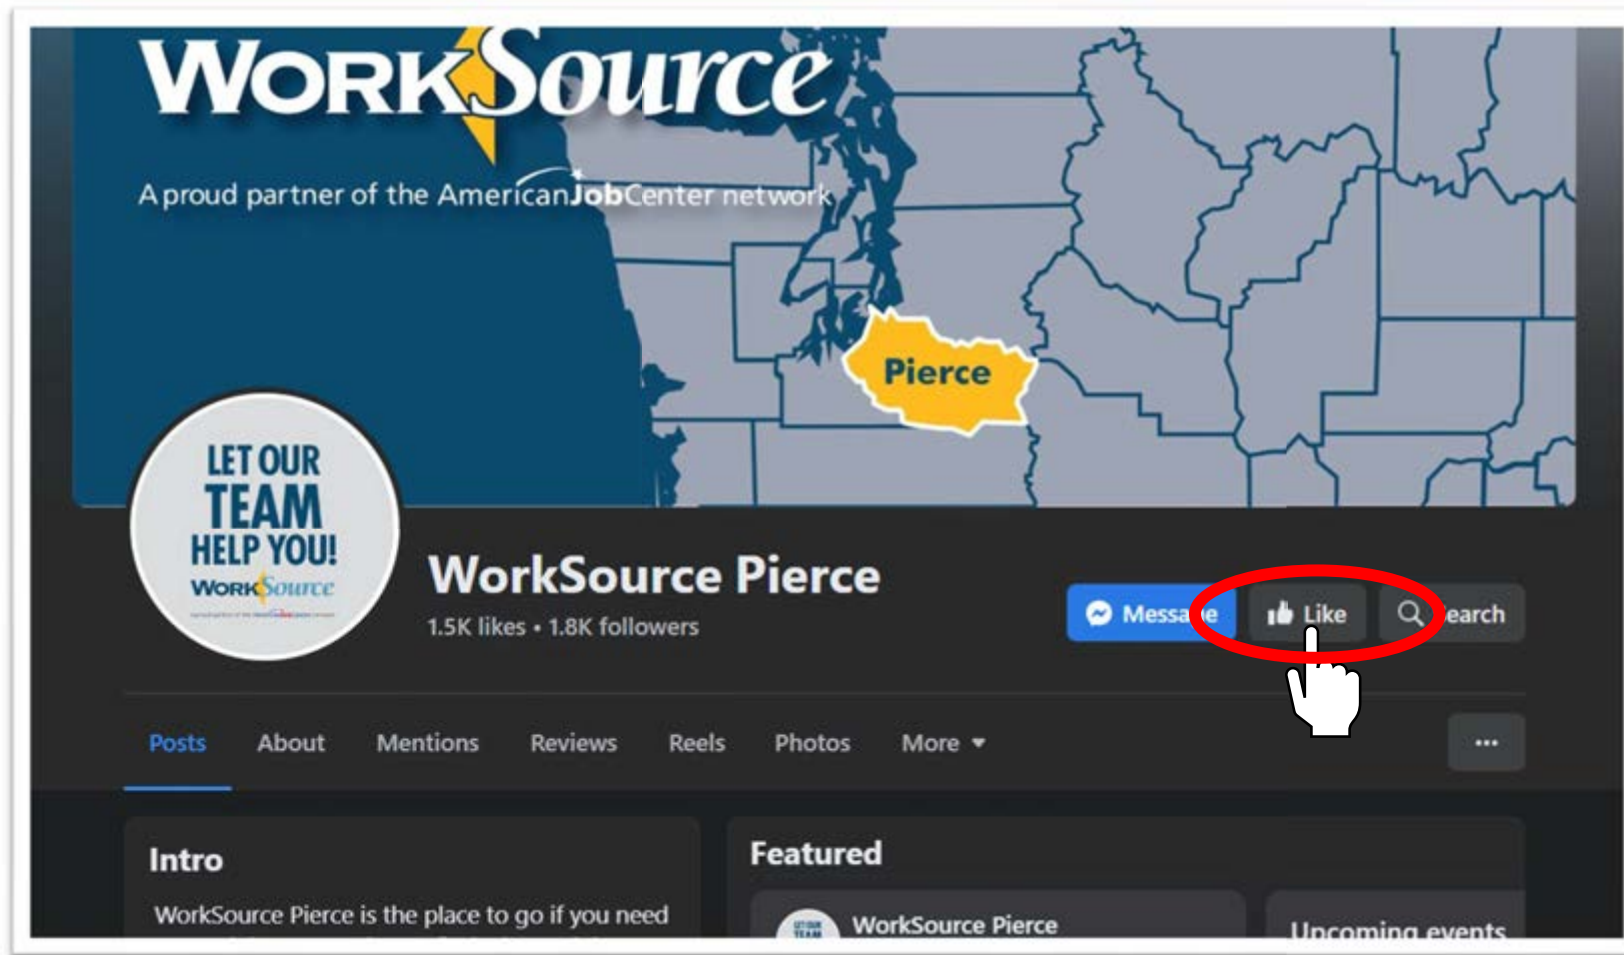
WorkSource

A proud partner of the AmericanJobCenter network

Pierce

LET OUR TEAM HELP YOU!
WorkSource

WorkSource Pierce
1.5K likes • 1.8K followers

Messa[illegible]e Like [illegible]earch

Posts About Mentions Reviews Reels Photos More ▾

...

Intro

WorkSource Pierce is the place to go if you need

Featured

WorkSource Pierce

Upcoming events